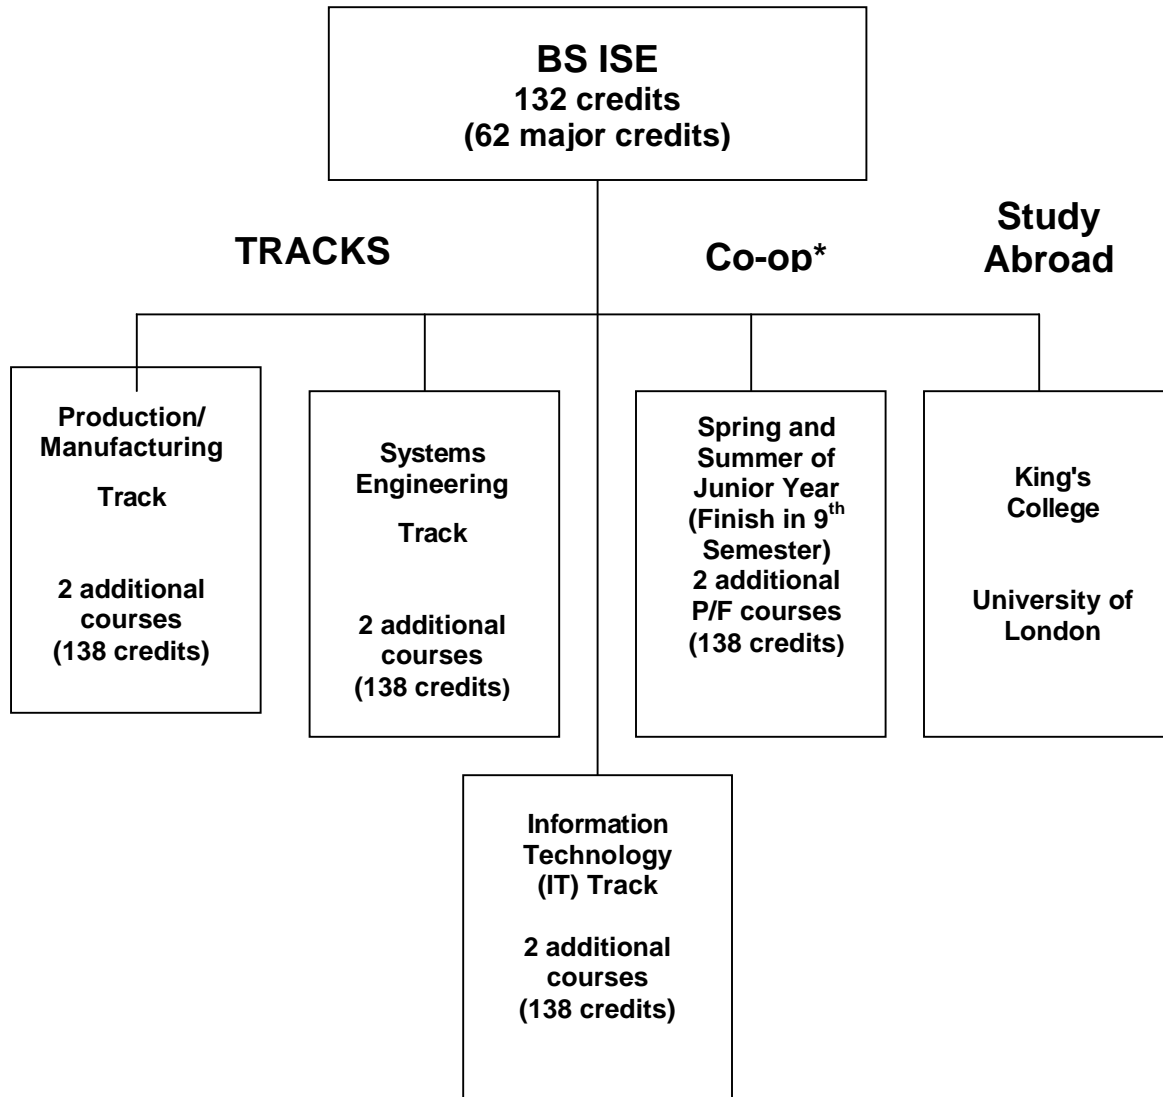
BS ISE
132 credits
(62 major credits)

TRACKS

Co-op*

Study Abroad

Production/ Manufacturing

Track

2 additional courses (138 credits)

Systems Engineering

Track

2 additional courses (138 credits)

Spring and Summer of Junior Year (Finish in 9$^{th}$ Semester)
2 additional P/F courses (138 credits)

King's College

University of London

Information Technology (IT) Track

2 additional courses (138 credits)